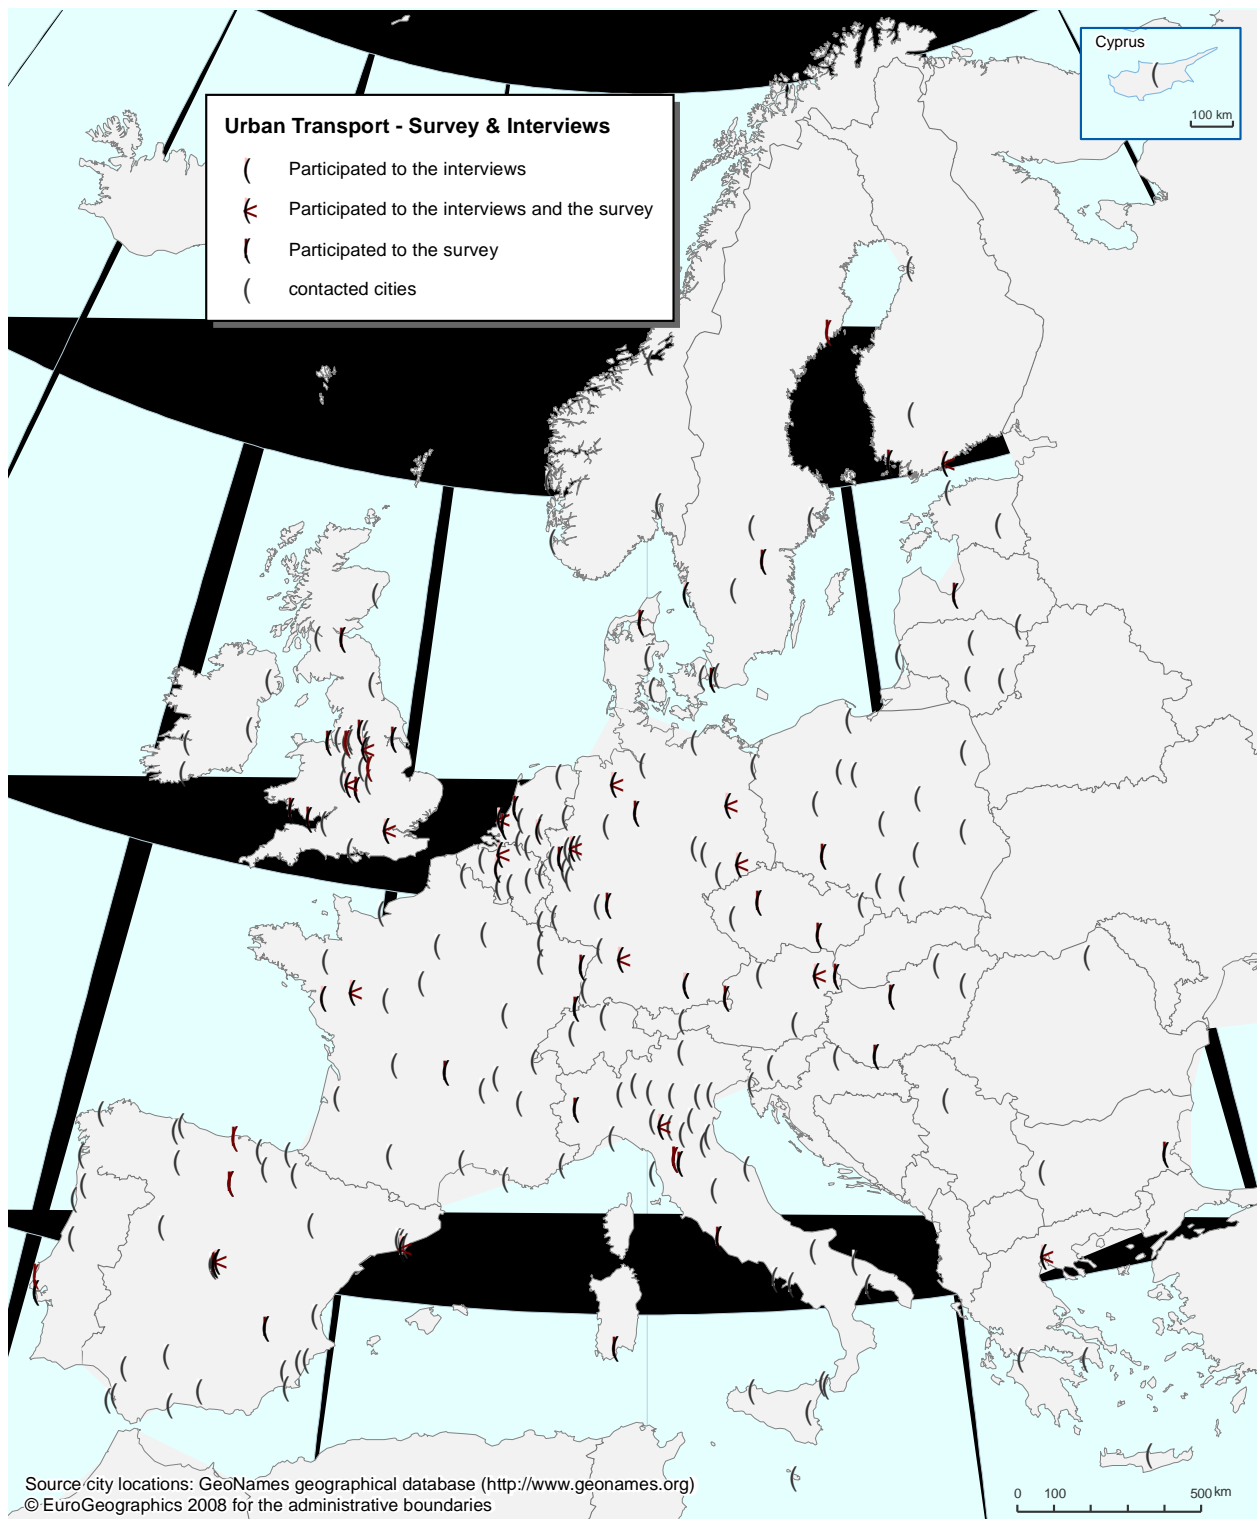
Urban Transport - Survey & Interviews

Participated to the interviews

Participated to the interviews and the survey

Participated to the survey

contacted cities

Cyprus

100 km

Source city locations: GeoNames geographical database (http://www.geonames.org)
© EuroGeographics 2008 for the administrative boundaries

0 100 500 km